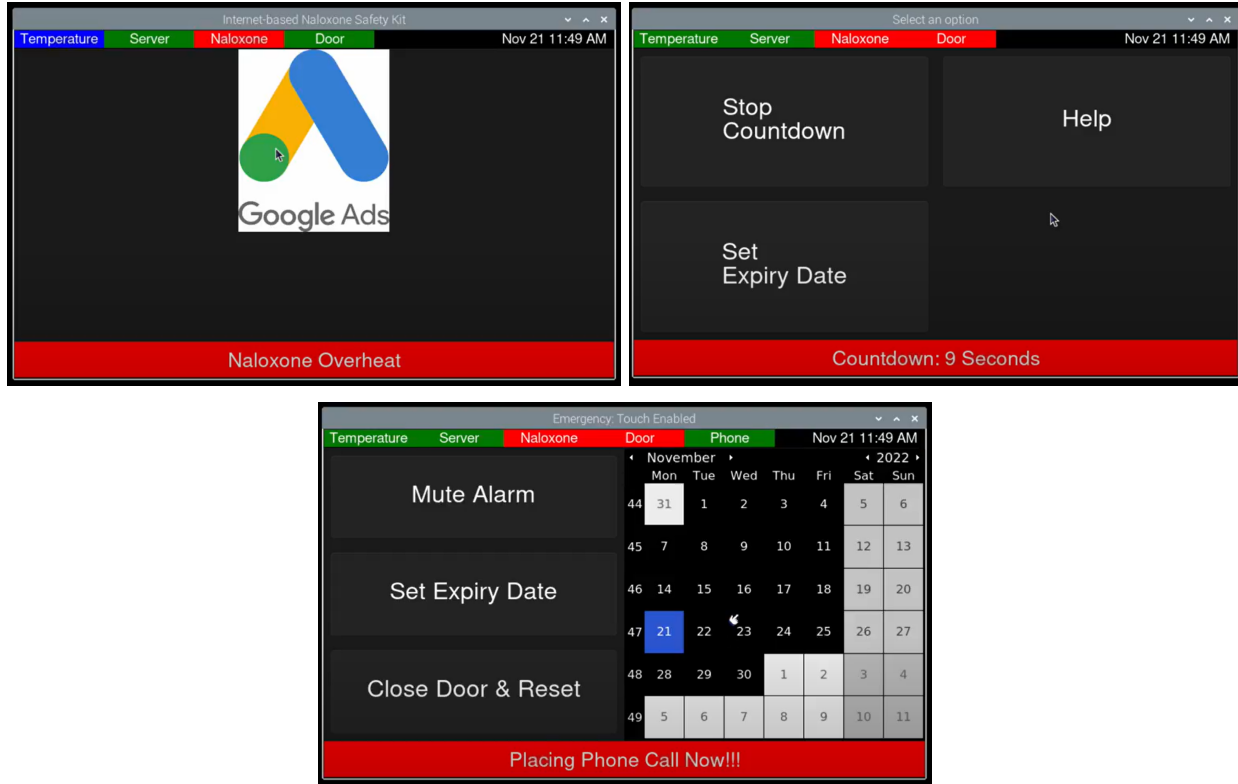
Internet-based Naloxone Safety Kit

| Temperature | Server | Naloxone | Door | Nov 21 11:49 AM |
|---|---|---|---|---|

Google Ads

Naloxone Overheat

Select an option

| Temperature | Server | Naloxone | Door | Nov 21 11:49 AM |
|---|---|---|---|---|

Stop Countdown

Help

Set Expiry Date

Countdown: 9 Seconds

Emergency: Touch Enabled

| Temperature | Server | Naloxone | Door | Phone | Nov 21 11:49 AM |
|---|---|---|---|---|---|

Mute Alarm

Set Expiry Date

Close Door & Reset

November 2022

|  | Mon | Tue | Wed | Thu | Fri | Sat | Sun |
|---|---|---|---|---|---|---|---|
| 44 | 31 | 1 | 2 | 3 | 4 | 5 | 6 |
| 45 | 7 | 8 | 9 | 10 | 11 | 12 | 13 |
| 46 | 14 | 15 | 16 | 17 | 18 | 19 | 20 |
| 47 | 21 | 22 | 23 | 24 | 25 | 26 | 27 |
| 48 | 28 | 29 | 30 | 1 | 2 | 3 | 4 |
| 49 | 5 | 6 | 7 | 8 | 9 | 10 | 11 |

Placing Phone Call Now!!!